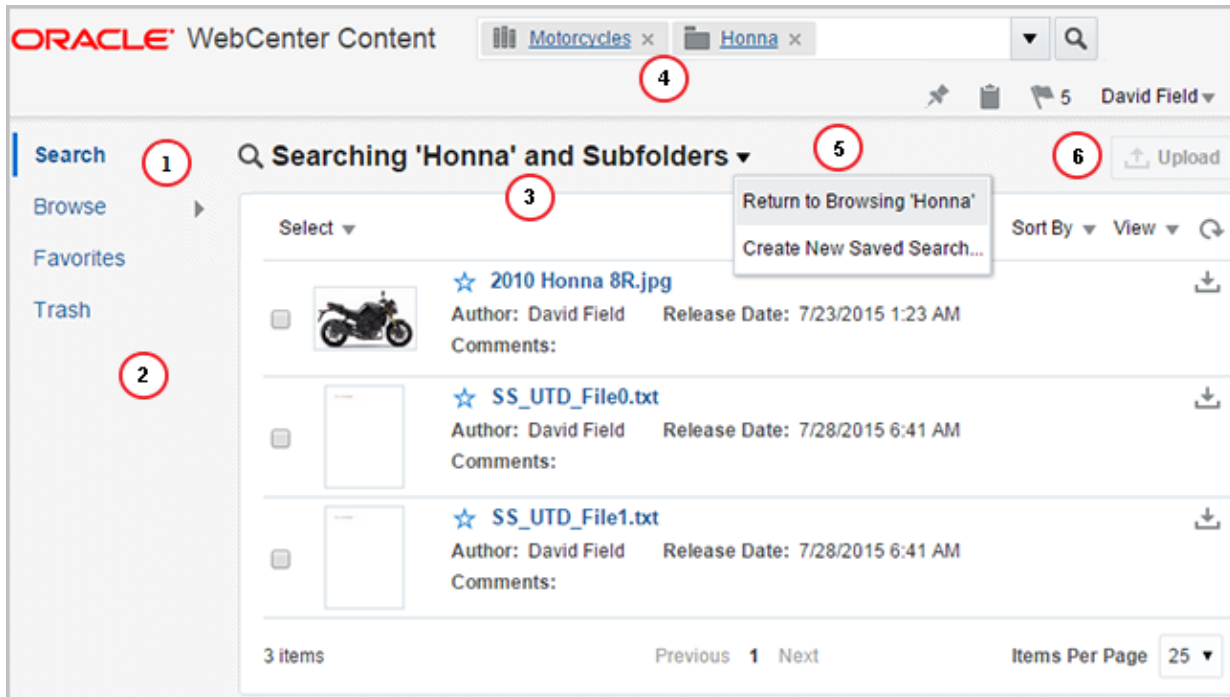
ORACLE WebCenter Content

Motorcycles × Honna ×

4

5 David Field

Search 1

Browse

Favorites

Trash

2

Searching 'Honna' and Subfolders

3

5

6

Upload

Return to Browsing 'Honna'

Create New Saved Search...

Select

Sort By View

2010 Honna 8R.jpg
Author: David Field Release Date: 7/23/2015 1:23 AM
Comments:

SS_UTD_File0.txt
Author: David Field Release Date: 7/28/2015 6:41 AM
Comments:

SS_UTD_File1.txt
Author: David Field Release Date: 7/28/2015 6:41 AM
Comments:

3 items

Previous 1 Next

Items Per Page 25